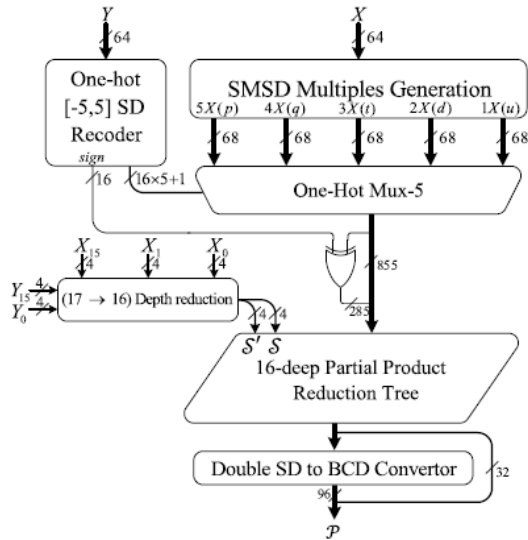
$Y$
64
$X$
64
One-hot [-5,5] SD Recoder
SMSD Multiples Generation
$5X(p)$ $4X(q)$ $3X(t)$ $2X(d)$ $1X(u)$
68 68 68 68 68
sign
16
$16\times5+1$
One-Hot Mux-5
$X_{15}$ $X_1$ $X_0$
4 4 4
855
$Y_{15}$ 4
$Y_0$ 4
$(17 \rightarrow 16)$ Depth reduction
4 4
285
$\mathcal{S}'$ $\mathcal{S}$
16-deep Partial Product Reduction Tree
Double SD to BCD Convertor
32
96
$\mathcal{P}$